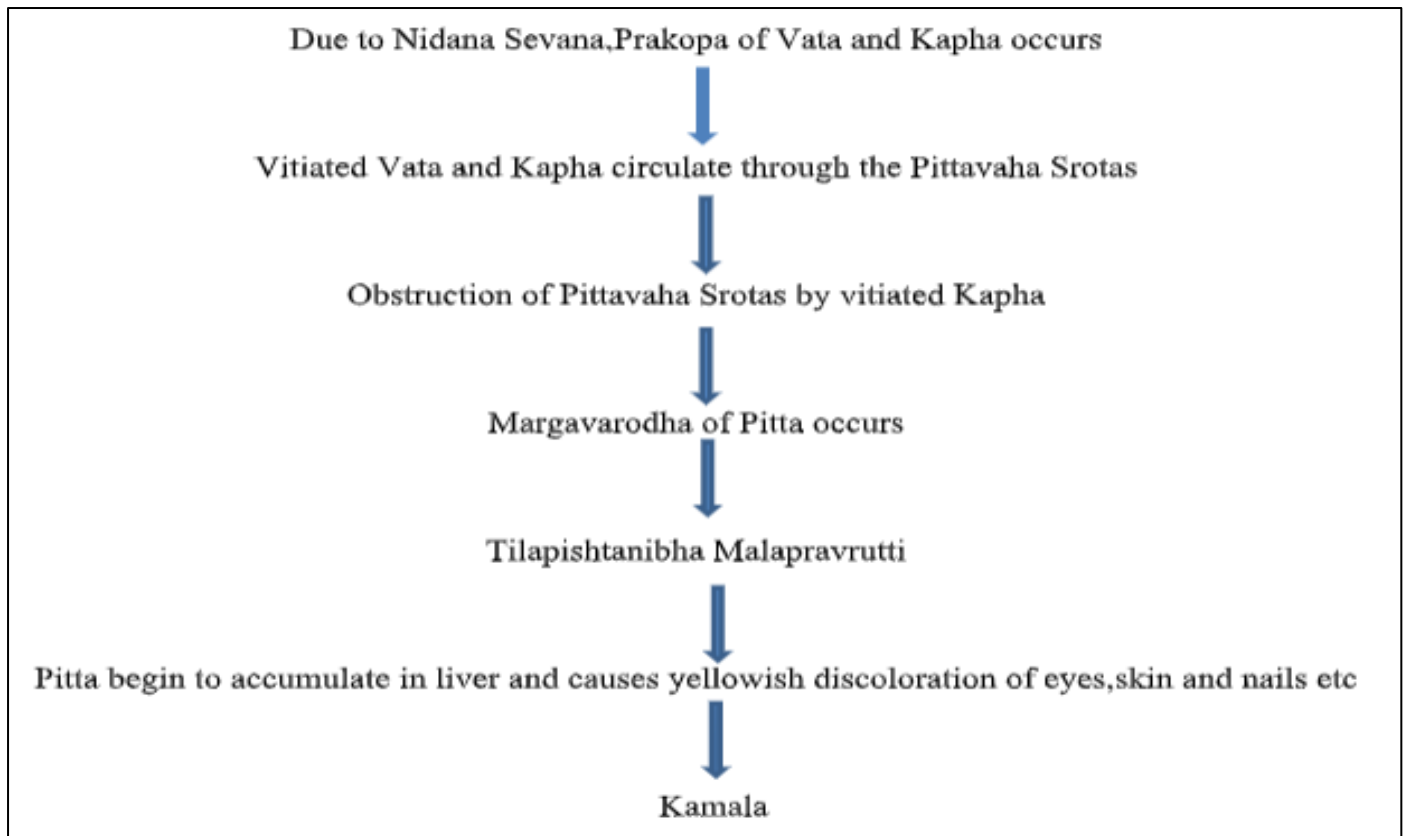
Due to Nidana Sevana,Prakopa of Vata and Kapha occurs

Vitiated Vata and Kapha circulate through the Pittavaha Srotas

Obstruction of Pittavaha Srotas by vitiated Kapha

Margavarodha of Pitta occurs

Tilapishtanibha Malapravrutti

Pitta begin to accumulate in liver and causes yellowish discoloration of eyes,skin and nails etc

Kamala